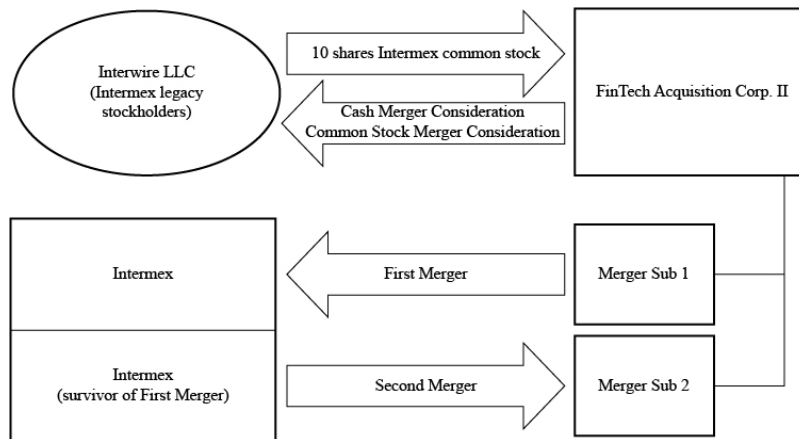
Interwire LLC
(Intermex legacy stockholders)

10 shares Intermex common stock

Cash Merger Consideration
Common Stock Merger Consideration

FinTech Acquisition Corp. II

Intermex

First Merger

Merger Sub 1

Intermex
(survivor of First Merger)

Second Merger

Merger Sub 2